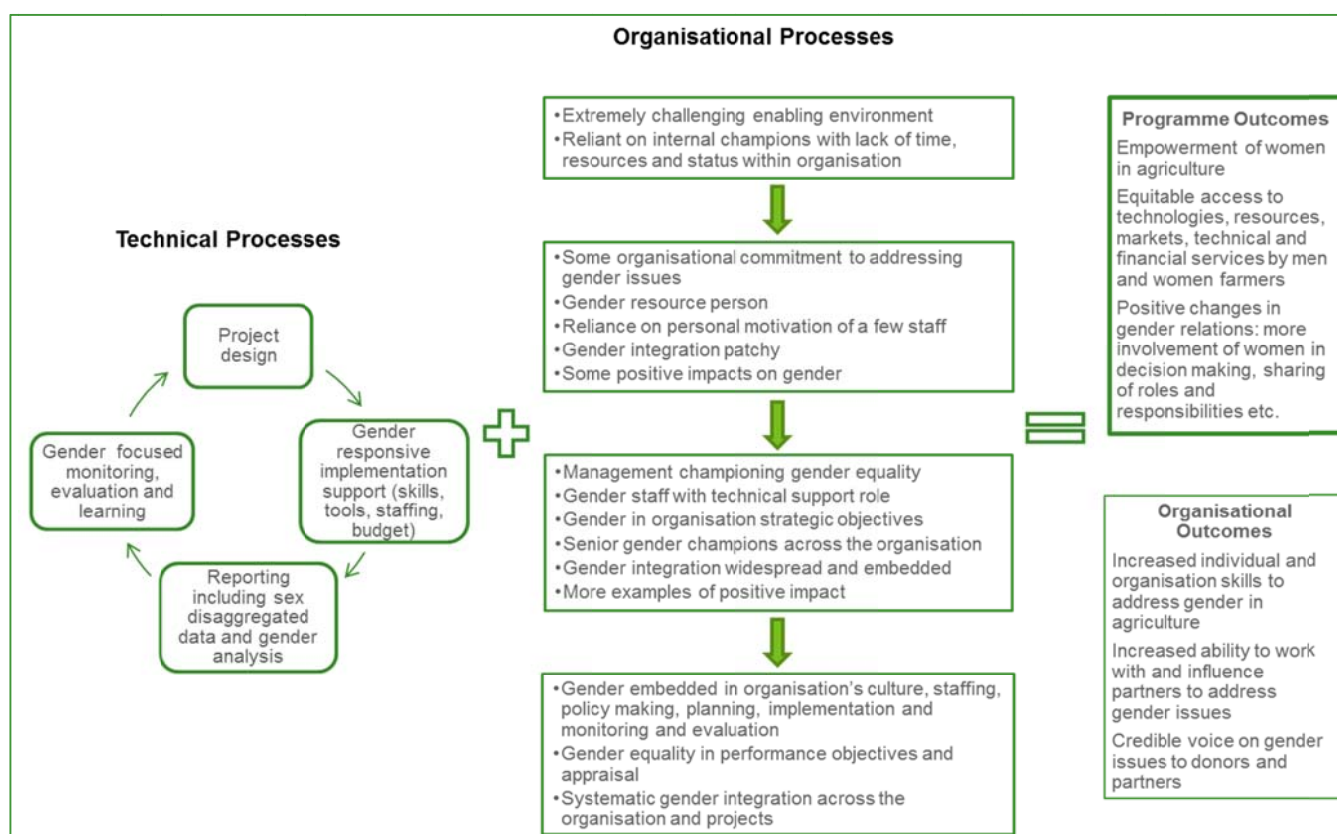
Organisational Processes

Technical Processes

Project design

Gender responsive implementation support (skills, tools, staffing, budget)

Reporting including sex disaggregated data and gender analysis

Gender focused monitoring, evaluation and learning

•Extremely challenging enabling environment
•Reliant on internal champions with lack of time, resources and status within organisation

•Some organisational commitment to addressing gender issues
•Gender resource person
•Reliance on personal motivation of a few staff
•Gender integration patchy
•Some positive impacts on gender

•Management championing gender equality
•Gender staff with technical support role
•Gender in organisation strategic objectives
•Senior gender champions across the organisation
•Gender integration widespread and embedded
•More examples of positive impact

•Gender embedded in organisation's culture, staffing, policy making, planning, implementation and monitoring and evaluation
•Gender equality in performance objectives and appraisal
•Systematic gender integration across the organisation and projects

Programme Outcomes

Empowerment of women in agriculture

Equitable access to technologies, resources, markets, technical and financial services by men and women farmers

Positive changes in gender relations: more involvement of women in decision making, sharing of roles and responsibilities etc.

Organisational Outcomes

Increased individual and organisation skills to address gender in agriculture

Increased ability to work with and influence partners to address gender issues

Credible voice on gender issues to donors and partners